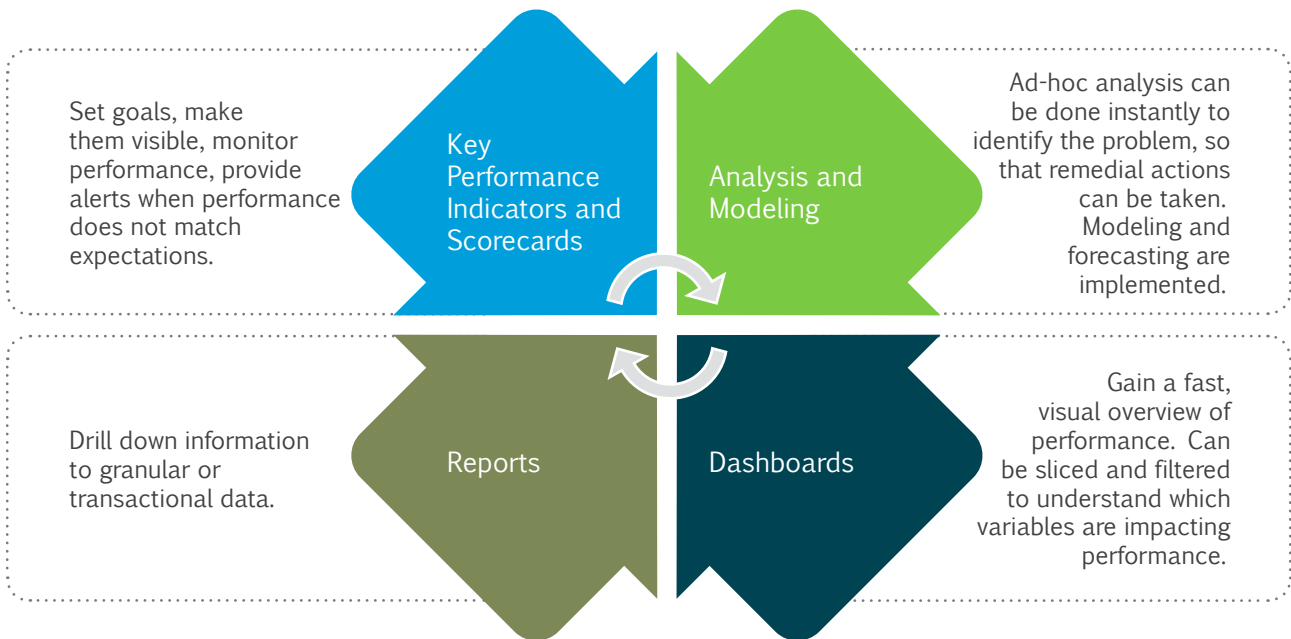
Set goals, make them visible, monitor performance, provide alerts when performance does not match expectations.

Key Performance Indicators and Scorecards

Analysis and Modeling

Ad-hoc analysis can be done instantly to identify the problem, so that remedial actions can be taken. Modeling and forecasting are implemented.

Drill down information to granular or transactional data.

Reports

Dashboards

Gain a fast, visual overview of performance. Can be sliced and filtered to understand which variables are impacting performance.